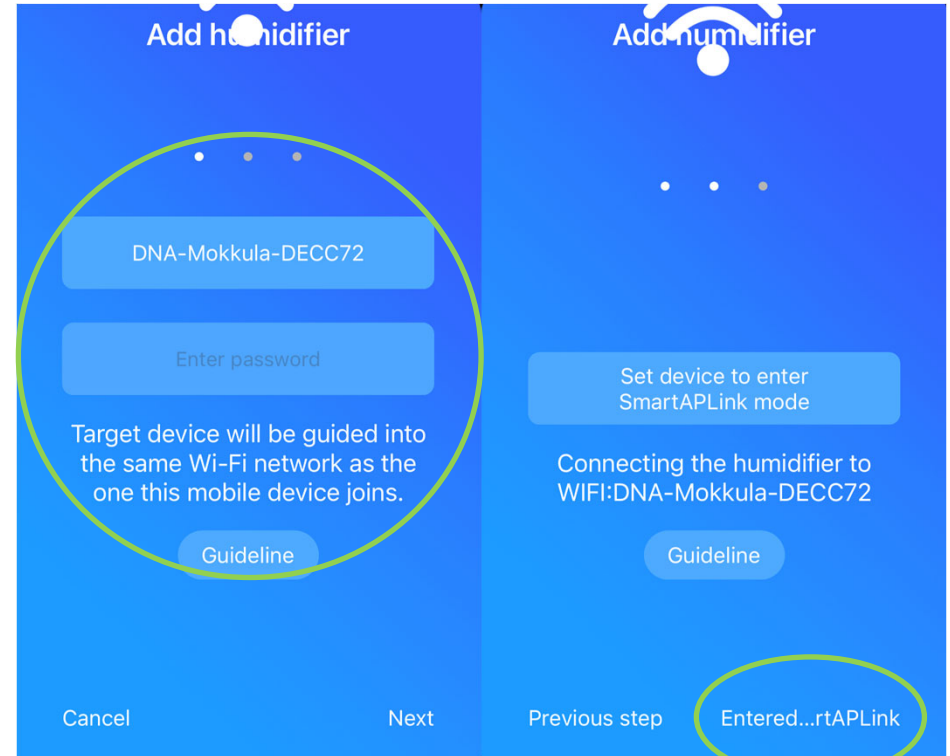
Add humidifier

DNA-Mokkula-DECC72

Enter password

Target device will be guided into the same Wi-Fi network as the one this mobile device joins.

Guideline

Cancel

Next

Add humidifier

Set device to enter SmartAPLink mode

Connecting the humidifier to WIFI:DNA-Mokkula-DECC72

Guideline

Previous step

Entered...rtAPLink